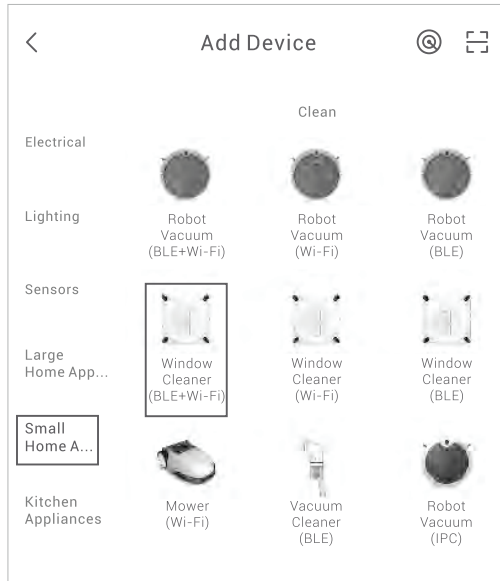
Add Device

Electrical

Lighting

Sensors

Large Home App...

Small Home A...

Kitchen Appliances

Clean

Robot Vacuum (BLE+Wi-Fi)

Robot Vacuum (Wi-Fi)

Robot Vacuum (BLE)

Window Cleaner (BLE+Wi-Fi)

Window Cleaner (Wi-Fi)

Window Cleaner (BLE)

Mower (Wi-Fi)

Vacuum Cleaner (BLE)

Robot Vacuum (IPC)